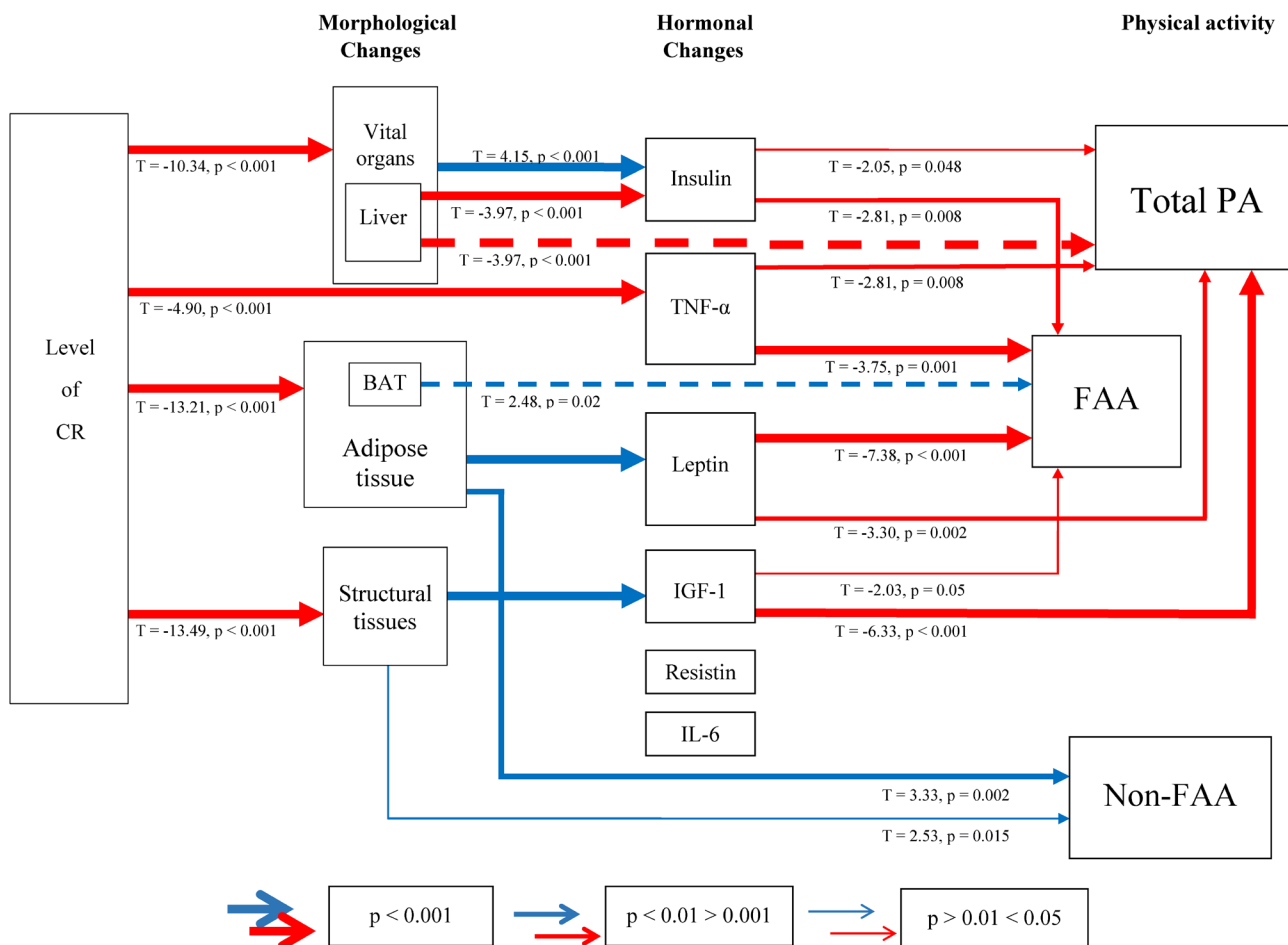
Morphological Changes

Hormonal Changes

Physical activity

Level of CR

T = -10.34, p < 0.001

Vital organs

Liver

T = 4.15, p < 0.001

T = -3.97, p < 0.001

T = -3.97, p < 0.001

Insulin

T = -2.05, p = 0.048

T = -2.81, p = 0.008

Total PA

T = -4.90, p < 0.001

TNF-α

T = -2.81, p = 0.008

T = -3.75, p = 0.001

T = -13.21, p < 0.001

BAT

T = 2.48, p = 0.02

FAA

Adipose tissue

Leptin

T = -7.38, p < 0.001

T = -3.30, p = 0.002

Structural tissues

IGF-1

T = -2.03, p = 0.05

T = -13.49, p < 0.001

T = -6.33, p < 0.001

Resistin

IL-6

Non-FAA

T = 3.33, p = 0.002

T = 2.53, p = 0.015

p < 0.001

p < 0.01 > 0.001

p > 0.01 < 0.05